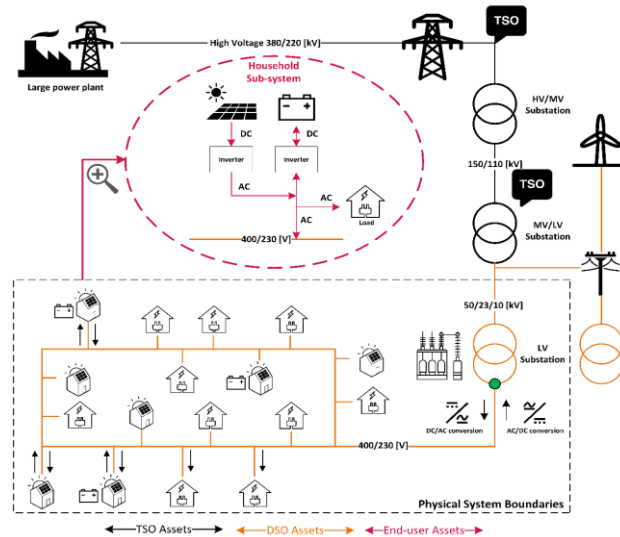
High Voltage 380/220 [kV]

TSO

Large power plant

Household Sub-system

DC

DC

Inverter

Inverter

AC

AC

AC

Load

400/230 [V]

HV/MV Substation

150/110 [kV]

TSO

MV/LV Substation

50/23/10 [kV]

LV Substation

DC/AC conversion

AC/DC conversion

400/230 [V]

Physical System Boundaries

TSO Assets

DSO Assets

End-user Assets